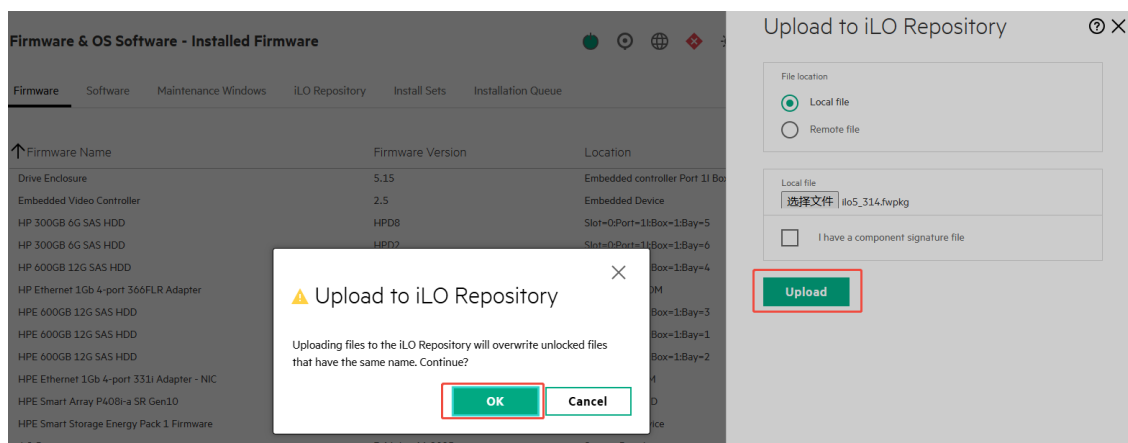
Firmware & OS Software - Installed Firmware

Firmware Software Maintenance Windows iLO Repository Install Sets Installation Queue

| Firmware Name | Firmware Version | Location |
|---|---|---|
| Drive Enclosure | 5.15 | Embedded controller Port 1I Box |
| Embedded Video Controller | 2.5 | Embedded Device |
| HP 300GB 6G SAS HDD | HPD8 | Slot=0:Port=1I:Box=1:Bay=5 |
| HP 300GB 6G SAS HDD | HPD2 | Slot=0:Port=1I:Box=1:Bay=6 |
| HP 600GB 12G SAS HDD | | Box=1:Bay=4 |
| HP Ethernet 1Gb 4-port 366FLR Adapter | | OM |
| HPE 600GB 12G SAS HDD | | Box=1:Bay=3 |
| HPE 600GB 12G SAS HDD | | Box=1:Bay=1 |
| HPE 600GB 12G SAS HDD | | Box=1:Bay=2 |
| HPE Ethernet 1Gb 4-port 331i Adapter - NIC | | M |
| HPE Smart Array P408i-a SR Gen10 | | D |
| HPE Smart Storage Energy Pack 1 Firmware | | ice |

Upload to iLO Repository

Uploading files to the iLO Repository will overwrite unlocked files that have the same name. Continue?

OK Cancel

Upload to iLO Repository

File location

Local file

Remote file

Local file

选择文件 ilo5_314.fwpkg

I have a component signature file

Upload